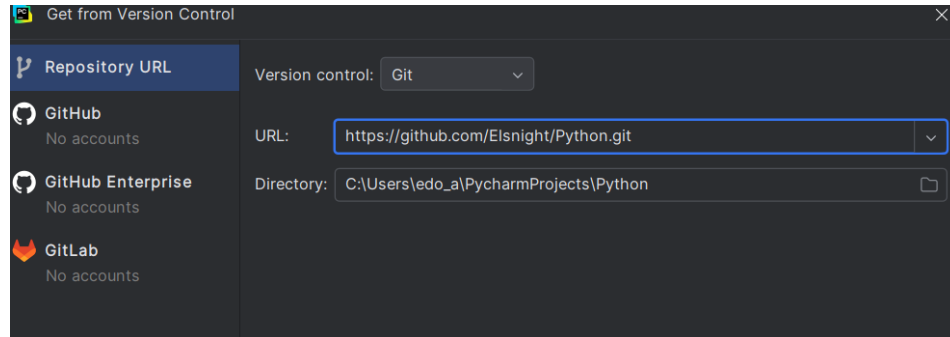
Get from Version Control

Repository URL

GitHub
No accounts

GitHub Enterprise
No accounts

GitLab
No accounts

Version control: Git

URL: https://github.com/Elsnight/Python.git

Directory: C:\Users\edo_a\PycharmProjects\Python